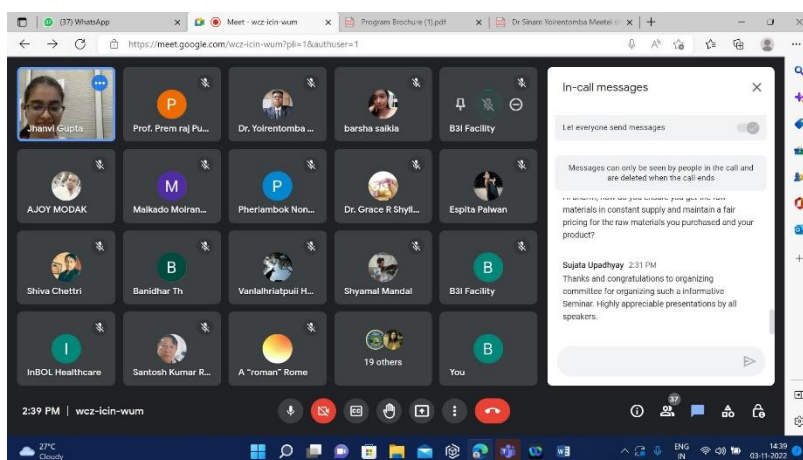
(37) WhatsApp
Meet - wcz-icin-wum
Program Brochure (1).pdf
Dr Sinam Yoirentomba Meetei
https://meet.google.com/wcz-icin-wum?pli=1&authuser=1

Jhanvi Gupta
P
Prof. Prem raj Pu...
Dr. Yoirentomba ...
barsha saikia
B3I Facility
AJOY MODAK
M
Malkado Molran...
P
Pheriambok Non...
Dr. Grace R Shyll...
Espita Palwan
Shiva Chettri
B
Banidhar Th
Vanlalhriatpuii H...
Shyamal Mandal
B
B3I Facility
I
InBOL Healthcare
Santosh Kumar R...
A "roman" Rome
19 others
B
You

In-call messages
Let everyone send messages
Messages can only be seen by people in the call and are deleted when the call ends

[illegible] materials in constant supply and maintain a fair pricing for the raw materials you purchased and your product?

Sujata Upadhyay 2:31 PM
Thanks and congratulations to organizing committee for organizing such a informative Seminar. Highly appreciable presentations by all speakers.

2:39 PM | wcz-icin-wum
37

27°C
Cloudy
ENG
IN
14:39
03-11-2022